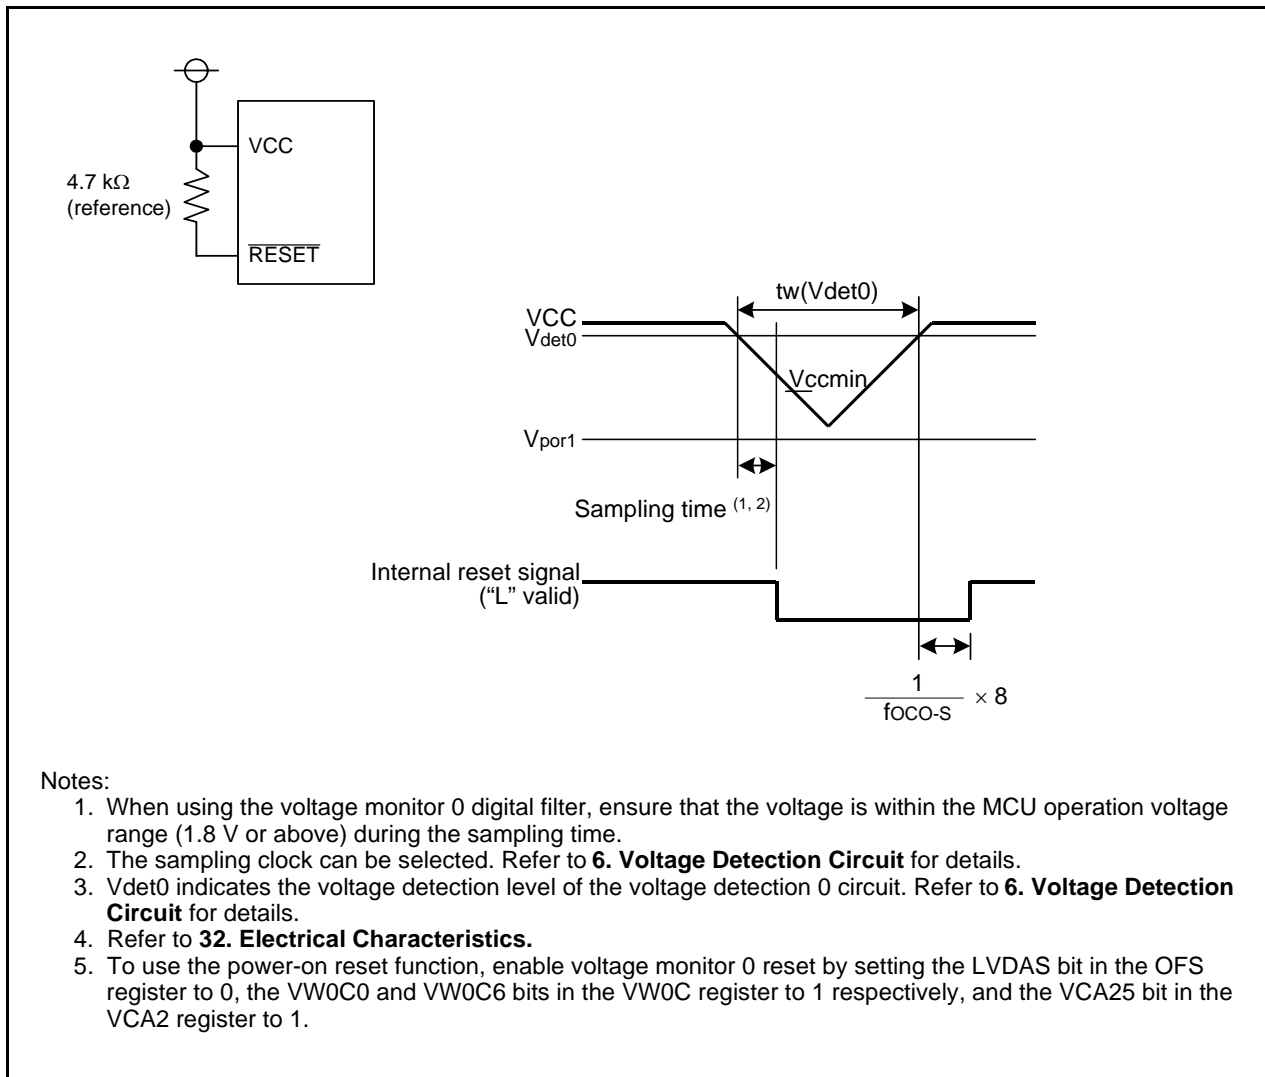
VCC

4.7 k$\Omega$ (reference)

$\overline{\text{RESET}}$

tw(Vdet0)

VCC

$V_{det0}$

Vccmin

$V_{por1}$

Sampling time $^{(1, 2)}$

Internal reset signal ("L" valid)

$\frac{1}{\text{fOCO-S}} \times 8$

Notes:
1. When using the voltage monitor 0 digital filter, ensure that the voltage is within the MCU operation voltage range (1.8 V or above) during the sampling time.
2. The sampling clock can be selected. Refer to **6. Voltage Detection Circuit** for details.
3. Vdet0 indicates the voltage detection level of the voltage detection 0 circuit. Refer to **6. Voltage Detection Circuit** for details.
4. Refer to **32. Electrical Characteristics.**
5. To use the power-on reset function, enable voltage monitor 0 reset by setting the LVDAS bit in the OFS register to 0, the VW0C0 and VW0C6 bits in the VW0C register to 1 respectively, and the VCA25 bit in the VCA2 register to 1.